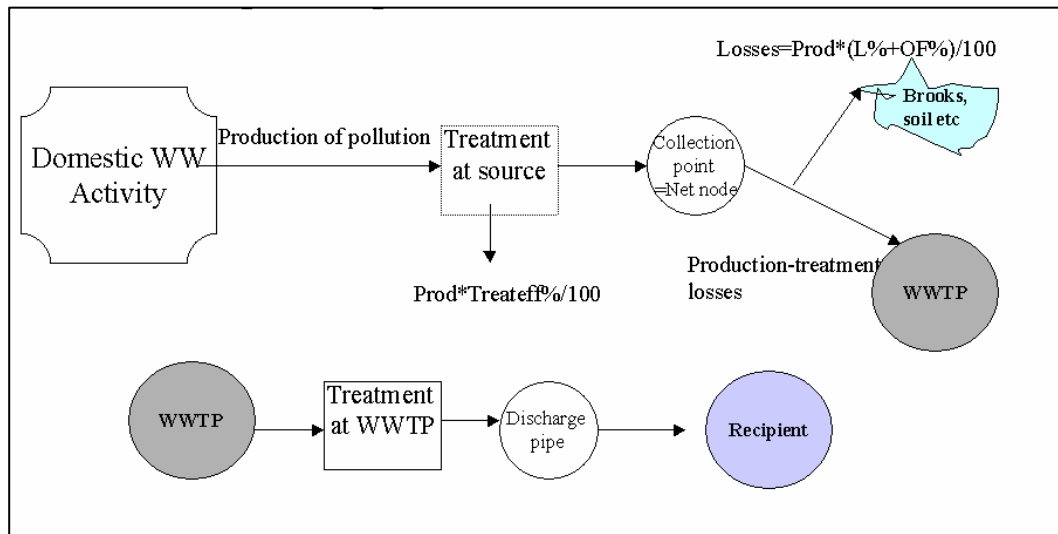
Losses=Prod*(L%+OF%)/100

Brooks, soil etc

Domestic WW Activity

Production of pollution

Treatment at source

Collection point =Net node

Prod*Treateff%/100

Production-treatment-losses

WWTP

WWTP

Treatment at WWTP

Discharge pipe

Recipient